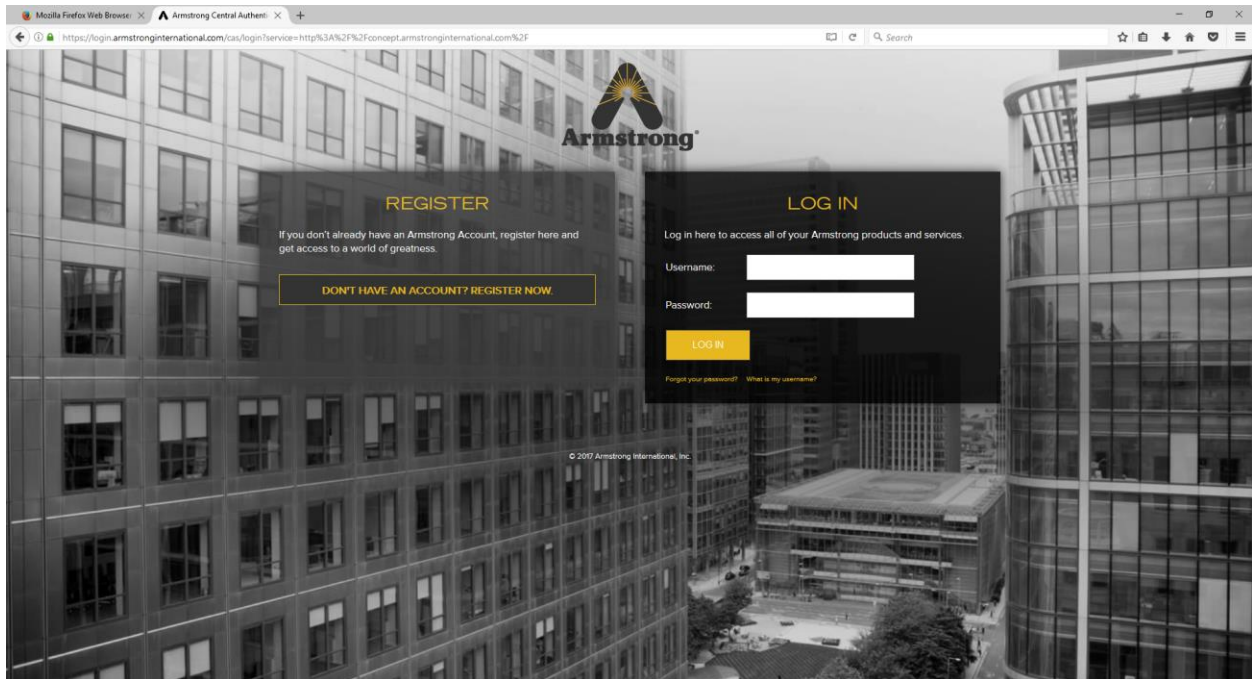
Mozilla Firefox Web Browser ×
Armstrong Central Authenti ×
+

https://login.armstronginternational.com/cas/login?service=http%3A%2F%2Fconcept.armstronginternational.com%2F

Search

Armstrong

REGISTER

If you don't already have an Armstrong Account, register here and get access to a world of greatness.

DON'T HAVE AN ACCOUNT? REGISTER NOW.

LOG IN

Log in here to access all of your Armstrong products and services.

Username:

Password:

LOG IN

Forgot your password? What is my username?

© 2017 Armstrong International, Inc.